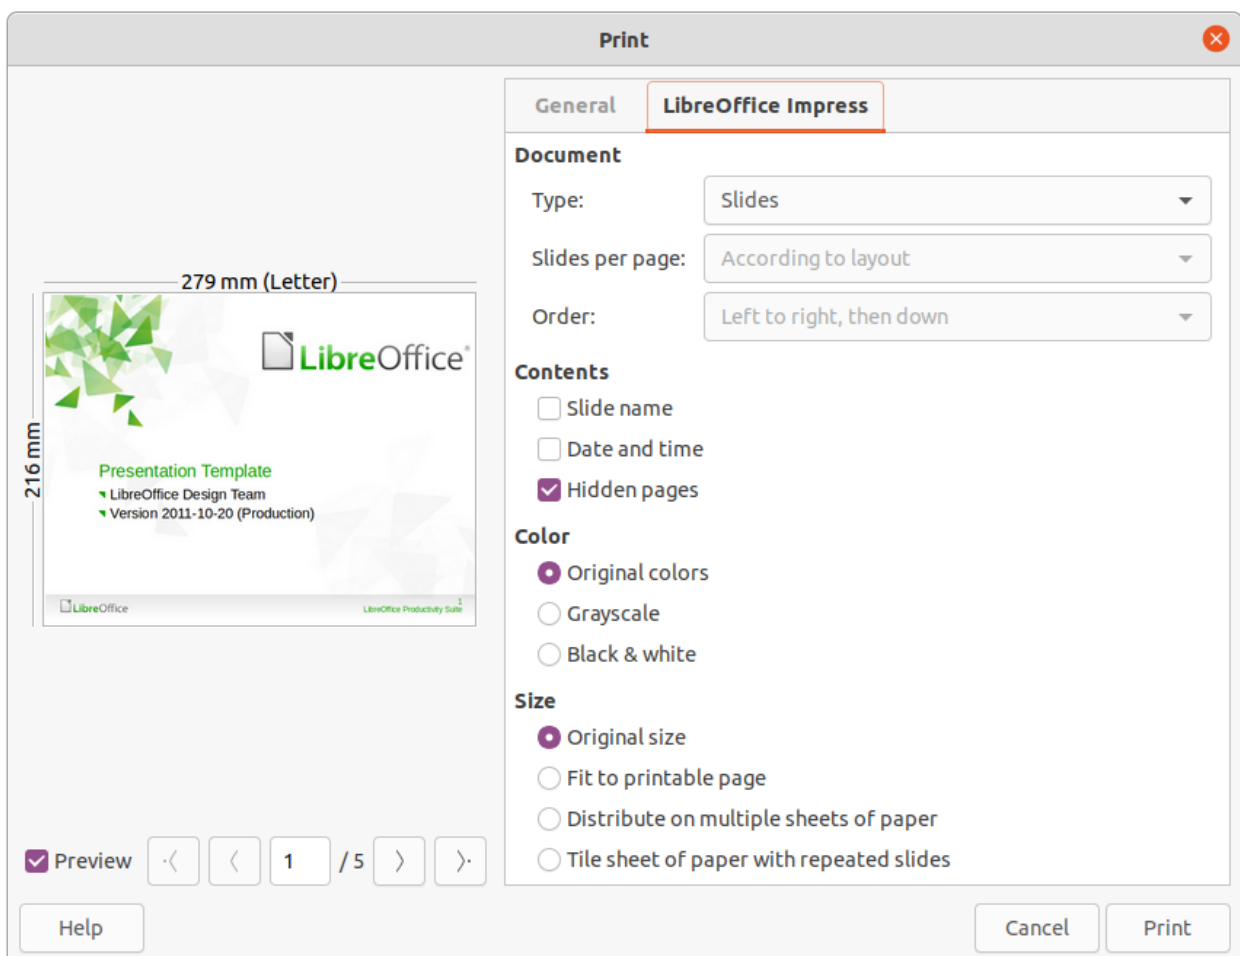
Print

General | LibreOffice Impress

Document
Type: Slides
Slides per page: According to layout
Order: Left to right, then down

Contents
Slide name
Date and time
Hidden pages

Color
Original colors
Grayscale
Black & white

Size
Original size
Fit to printable page
Distribute on multiple sheets of paper
Tile sheet of paper with repeated slides

279 mm (Letter)
216 mm

LibreOffice
Presentation Template
LibreOffice Design Team
Version 2011-10-20 (Production)
LibreOffice
LibreOffice Productivity Suite
1

Preview
1
/ 5

Help
Cancel
Print